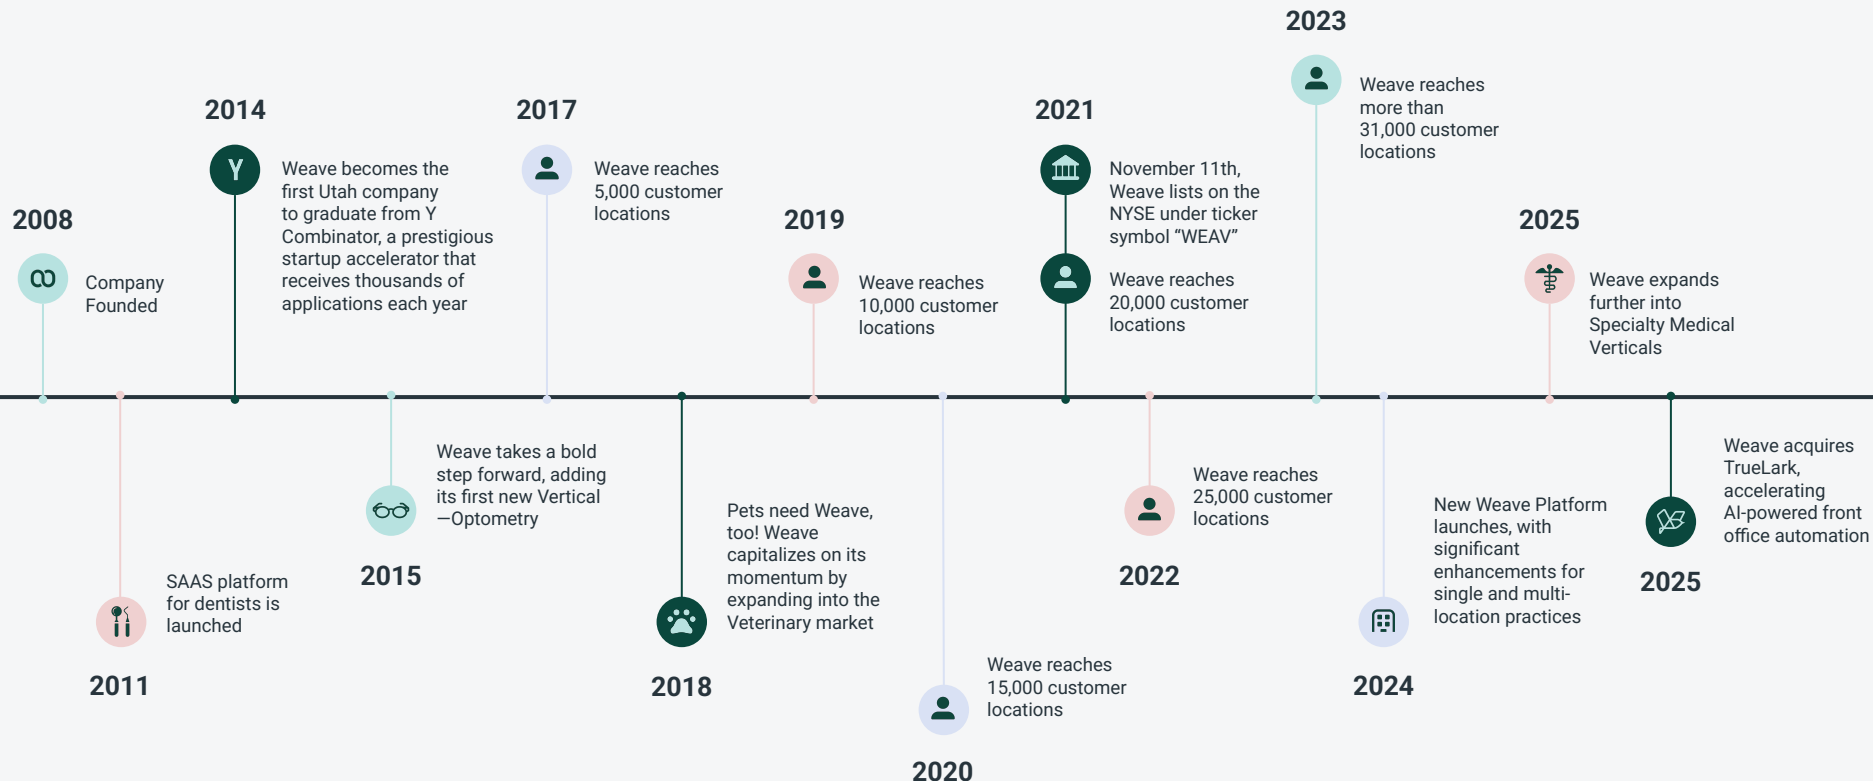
2008

Company Founded

2011

SAAS platform for dentists is launched

2014

Y

Weave becomes the first Utah company to graduate from Y Combinator, a prestigious startup accelerator that receives thousands of applications each year

2015

Weave takes a bold step forward, adding its first new Vertical —Optometry

2017

Weave reaches 5,000 customer locations

2018

Pets need Weave, too! Weave capitalizes on its momentum by expanding into the Veterinary market

2019

Weave reaches 10,000 customer locations

2020

Weave reaches 15,000 customer locations

2021

November 11th, Weave lists on the NYSE under ticker symbol “WEAV”

Weave reaches 20,000 customer locations

2022

Weave reaches 25,000 customer locations

2023

Weave reaches more than 31,000 customer locations

2024

New Weave Platform launches, with significant enhancements for single and multi-location practices

2025

Weave expands further into Specialty Medical Verticals

2025

Weave acquires TrueLark, accelerating AI-powered front office automation